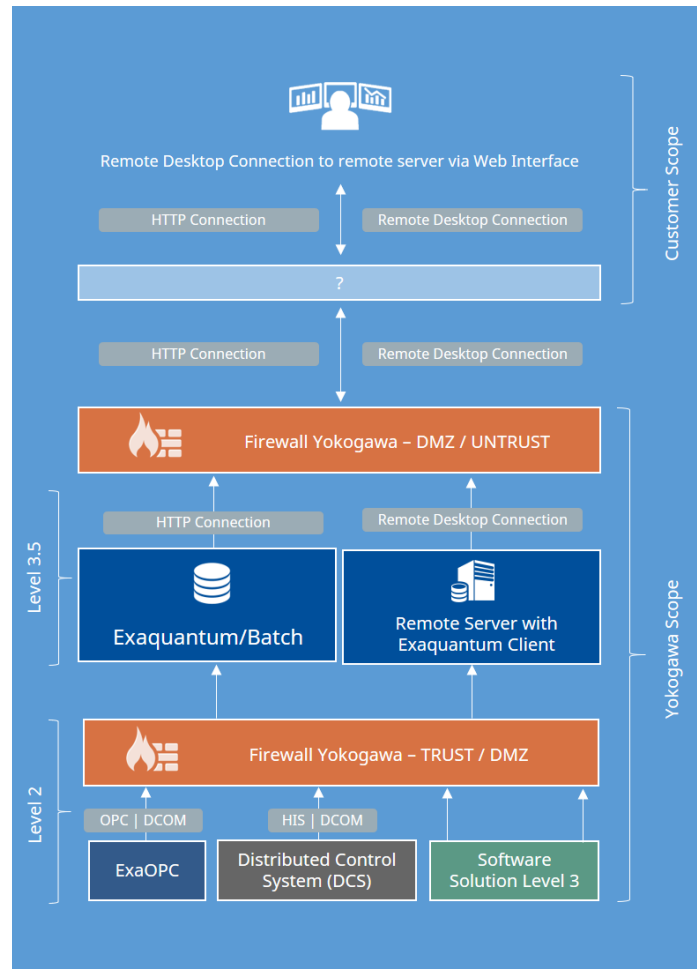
Remote Desktop Connection to remote server via Web Interface

HTTP Connection

Remote Desktop Connection

?

Customer Scope

HTTP Connection

Remote Desktop Connection

Firewall Yokogawa – DMZ / UNTRUST

HTTP Connection

Remote Desktop Connection

Level 3.5

Exaquantum/Batch

Remote Server with Exaquantum Client

Yokogawa Scope

Firewall Yokogawa – TRUST / DMZ

Level 2

OPC | DCOM

HIS | DCOM

ExaOPC

Distributed Control System (DCS)

Software Solution Level 3